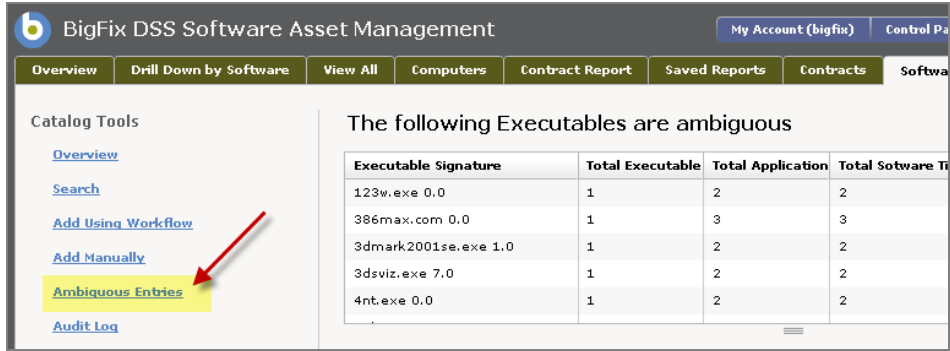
BigFix DSS Software Asset Management

My Account (bigfix) | Control Pa

Overview | Drill Down by Software | View All | Computers | Contract Report | Saved Reports | Contracts | Softwa

Catalog Tools

Overview

Search

Add Using Workflow

Add Manually

Ambiguous Entries

Audit Log

The following Executables are ambiguous

| Executable Signature | Total Executable | Total Application | Total Sotware Ti |
|---|---|---|---|
| 123w.exe 0.0 | 1 | 2 | 2 |
| 386max.com 0.0 | 1 | 3 | 3 |
| 3dmark2001se.exe 1.0 | 1 | 2 | 2 |
| 3dsviz.exe 7.0 | 1 | 2 | 2 |
| 4nt.exe 0.0 | 1 | 2 | 2 |